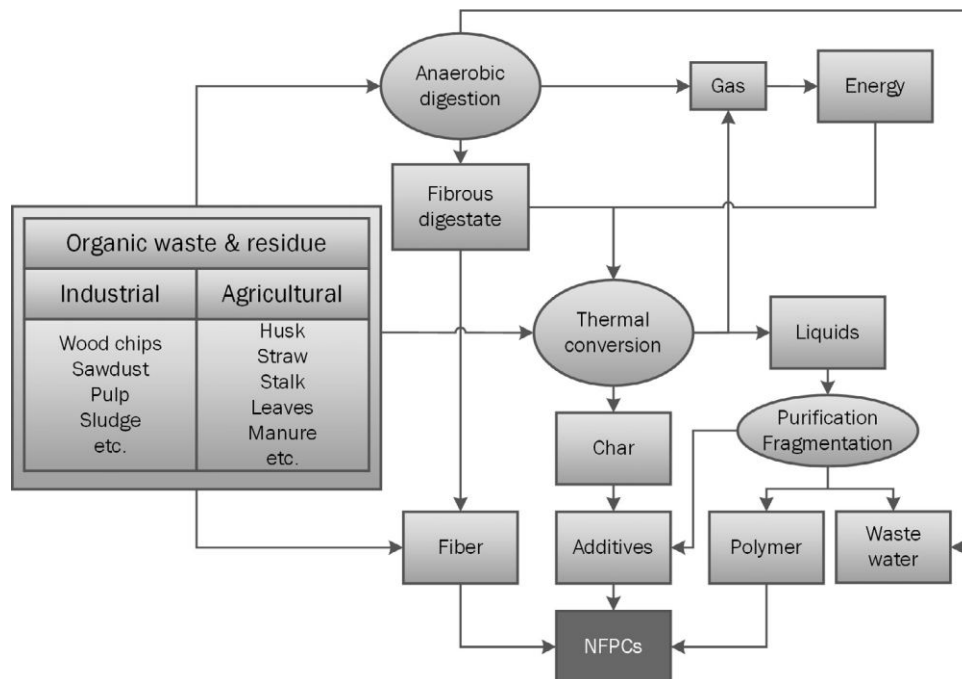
Anaerobic digestion

Gas

Energy

Fibrous digestate

Organic waste & residue

| Industrial | Agricultural |
|---|---|
| Wood chips Sawdust Pulp Sludge etc. | Husk Straw Stalk Leaves Manure etc. |

Thermal conversion

Liquids

Purification Fragmentation

Char

Fiber

Additives

Polymer

Waste water

NFPCs